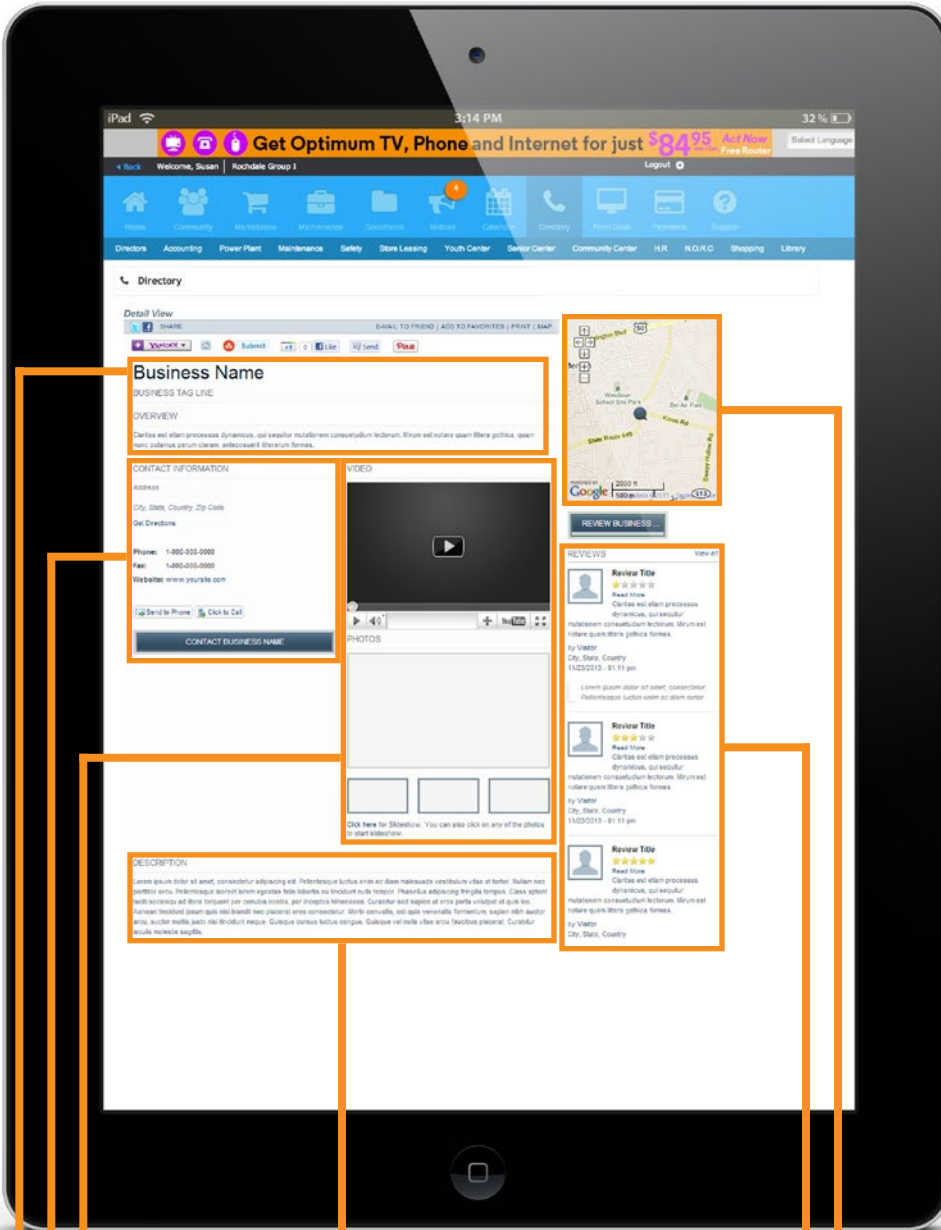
iPad 3:14 PM 32 %

Get Optimum TV, Phone and Internet for just $84^{95}$ Act Now Free Router

Select Language

Back Welcome, Susan Rochdale Group I Logout

Home Community Marketplace Maintenance Documents Notices Calendar Directory Front Desk Payments Support

Directors Accounting Power Plant Maintenance Safety Store Leasing Youth Center Senior Center Community Center H.R. N.O.R.C Shopping Library

Directory

Detail View

SHARE EMAIL TO FRIEND | ADD TO FAVORITES | PRINT | MAP

Submit 0 Like Send Pin it

Business Name

BUSINESS TAG LINE

OVERVIEW

Claritas est etiam processus dynamicus, qui sequitur mutationem consuetudium lectorum. Mirum est notare quam littera gothica, quam nunc putamus parum claram, anteposuerit litterarum formas.

CONTACT INFORMATION

Address

City, State, Country, Zip Code

Get Directions

Phone: 1-800-000-0000
Fax: 1-800-000-0000
Website: www.yoursite.com

Send to Phone Click to Call

CONTACT BUSINESS NAME

VIDEO

PHOTOS

Click here for Slideshow. You can also click on any of the photos to start slideshow.

REVIEW BUSINESS ...

REVIEWS View all

Review Title
Read More
Claritas est etiam processus dynamicus, qui sequitur mutationem consuetudium lectorum. Mirum est notare quam littera gothica formas.
by Visitor
City, State, Country
11/23/2013 - 01:11 pm

Lorem ipsum dolor sit amet, consectetur. Pellentesque luctus enim ac diam tortor.

Review Title
Read More
Claritas est etiam processus dynamicus, qui sequitur mutationem consuetudium lectorum. Mirum est notare quam littera gothica formas.
by Visitor
City, State, Country
11/23/2013 - 01:11 pm

Review Title
Read More
Claritas est etiam processus dynamicus, qui sequitur mutationem consuetudium lectorum. Mirum est notare quam littera gothica formas.
by Visitor
City, State, Country

DESCRIPTION

Lorem ipsum dolor sit amet, consectetur adipiscing elit. Pellentesque luctus enim ac diam malesuada vestibulum vitae at tortor. Nullam nec porttitor arcu. Pellentesque laoreet lorem egestas felis lobortis eu tincidunt nulla tempor. Phasellus adipiscing fringilla tempus. Class aptent taciti sociosqu ad litora torquent per conubia nostra, per inceptos himenaeos. Curabitur sed sapien at eros porta volutpat at quis leo. Aenean tincidunt ipsum quis nisl blandit nec placerat eros consectetur. Morbi convallis, est quis venenatis fermentum, sapien nibh auctor arcu, auctor mattis justo nisi tincidunt neque. Quisque cursus lectus congue. Quisque vel nulla vitae arcu faucibus placerat. Curabitur iaculis molestie sagittis.